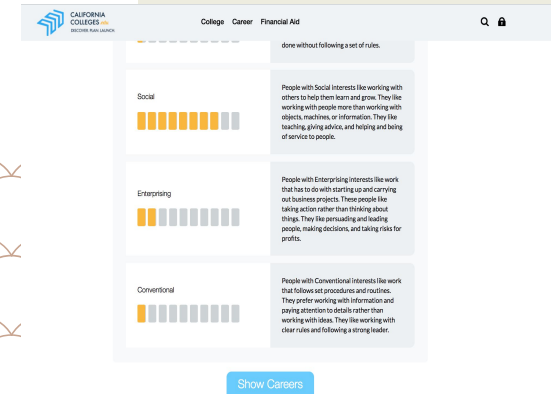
CALIFORNIA COLLEGES .edu
DISCOVER PLAN LAUNCH

College Career Financial Aid

done without following a set of rules.

Social

People with Social interests like working with others to help them learn and grow. They like working with people more than working with objects, machines, or information. They like teaching, giving advice, and helping and being of service to people.

Enterprising

People with Enterprising interests like work that has to do with starting up and carrying out business projects. These people like taking action rather than thinking about things. They like persuading and leading people, making decisions, and taking risks for profits.

Conventional

People with Conventional interests like work that follows set procedures and routines. They prefer working with information and paying attention to details rather than working with ideas. They like working with clear rules and following a strong leader.

Show Careers